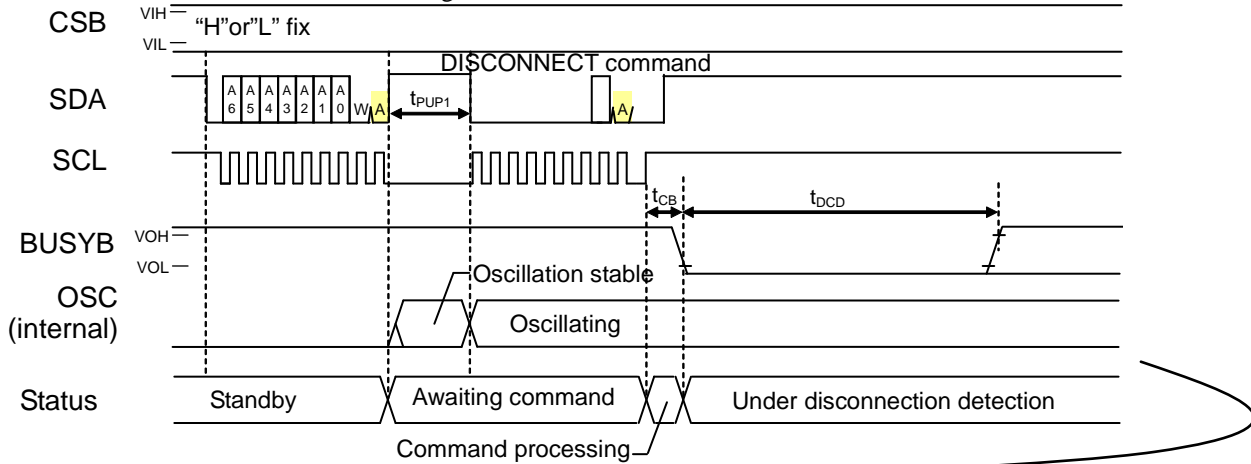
CSB
VIH
"H"or"L" fix
VIL

DISCONNECT command

SDA
A 6 A 5 A 4 A 3 A 2 A 1 A 0 W A
$t_{PUP1}$
A

SCL
$t_{CB}$
$t_{DCD}$

BUSYB
VOH
VOL

Oscillation stable

OSC (internal)
Oscillating

Status
Standby
Awaiting command
Under disconnection detection
Command processing